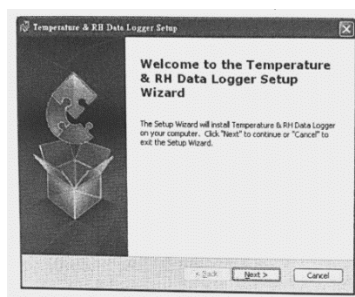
Temperature & RH Data Logger Setup

Welcome to the Temperature & RH Data Logger Setup Wizard

The Setup Wizard will install Temperature & RH Data Logger on your computer. Click "Next" to continue or "Cancel" to exit the Setup Wizard.

< Back
Next >
Cancel